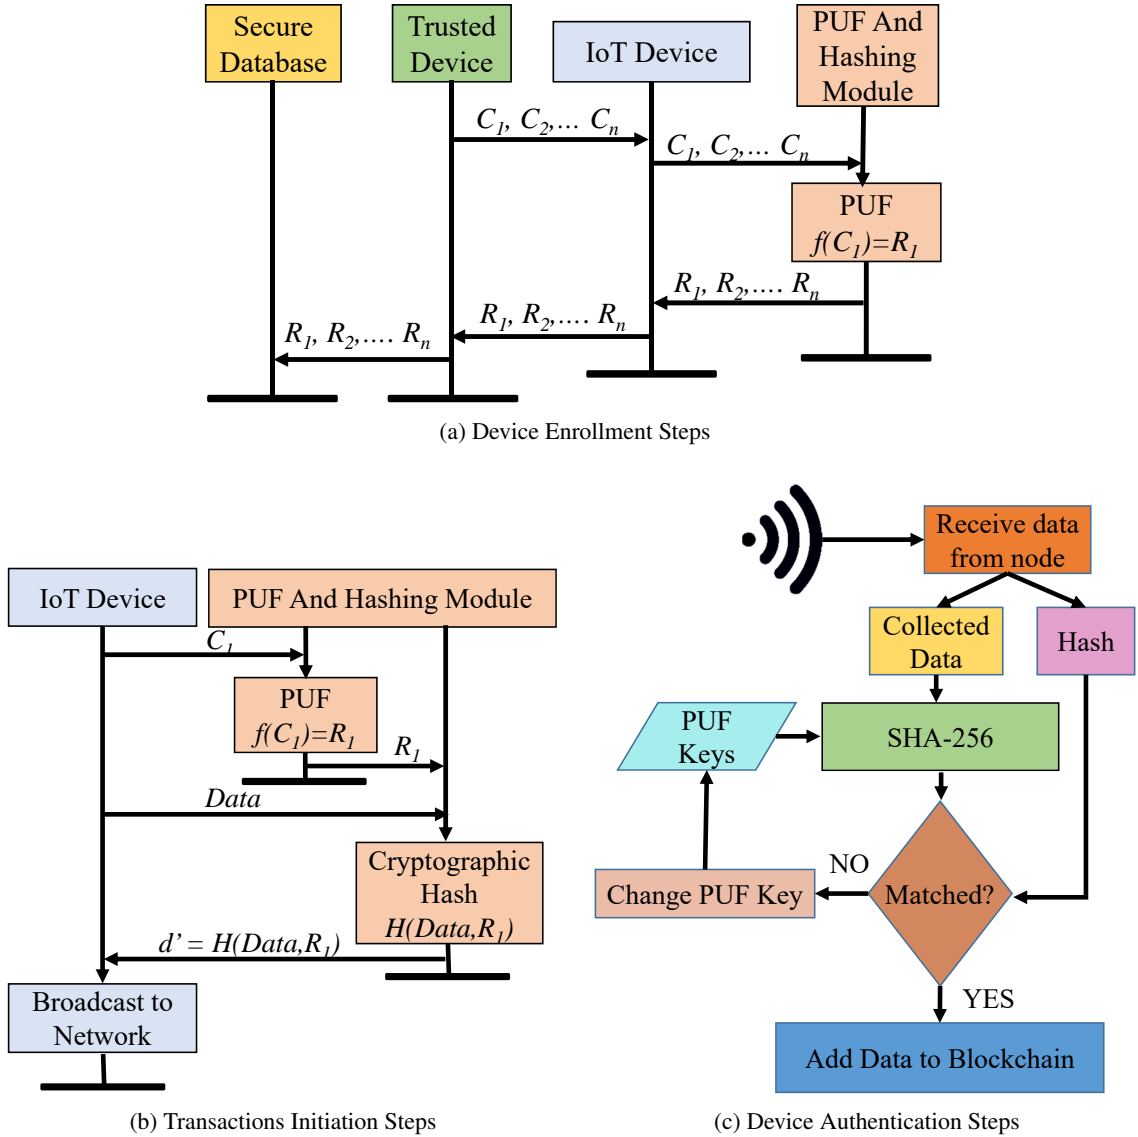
Secure Database

Trusted Device

IoT Device

PUF And Hashing Module

$C_1, C_2,... C_n$

$C_1, C_2,... C_n$

PUF
$f(C_1)=R_1$

$R_1, R_2,.... R_n$

$R_1, R_2,.... R_n$

$R_1, R_2,.... R_n$

(a) Device Enrollment Steps

IoT Device

PUF And Hashing Module

$C_1$

PUF
$f(C_1)=R_1$

$R_1$

Data

Cryptographic Hash
$H(Data,R_1)$

$d' = H(Data,R_1)$

Broadcast to Network

(b) Transactions Initiation Steps

Receive data from node

Collected Data

Hash

PUF Keys

SHA-256

NO

Change PUF Key

Matched?

YES

Add Data to Blockchain

(c) Device Authentication Steps